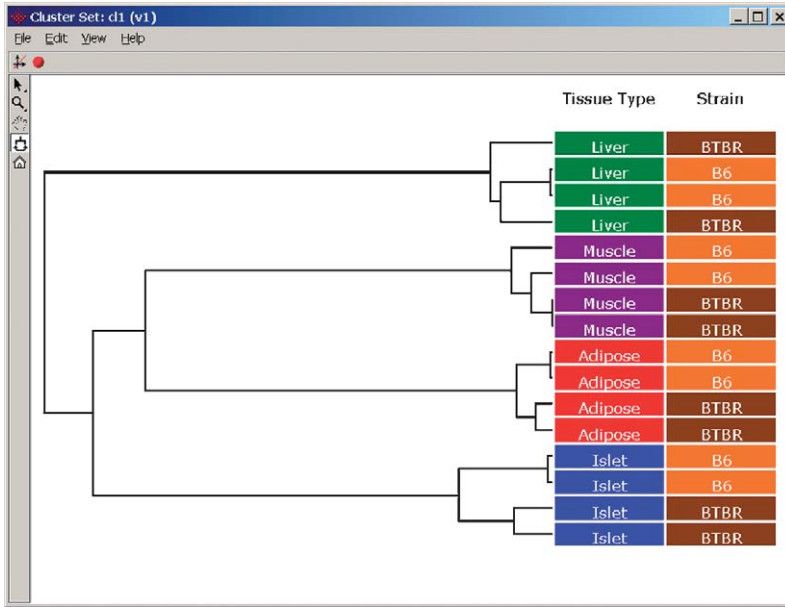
Cluster Set: d1 (v1)

File Edit View Help

| Tissue Type | Strain |
|---|---|
| Liver | BTBR |
| Liver | B6 |
| Liver | B6 |
| Liver | BTBR |
| Muscle | B6 |
| Muscle | B6 |
| Muscle | BTBR |
| Muscle | BTBR |
| Adipose | B6 |
| Adipose | B6 |
| Adipose | BTBR |
| Adipose | BTBR |
| Islet | B6 |
| Islet | B6 |
| Islet | BTBR |
| Islet | BTBR |